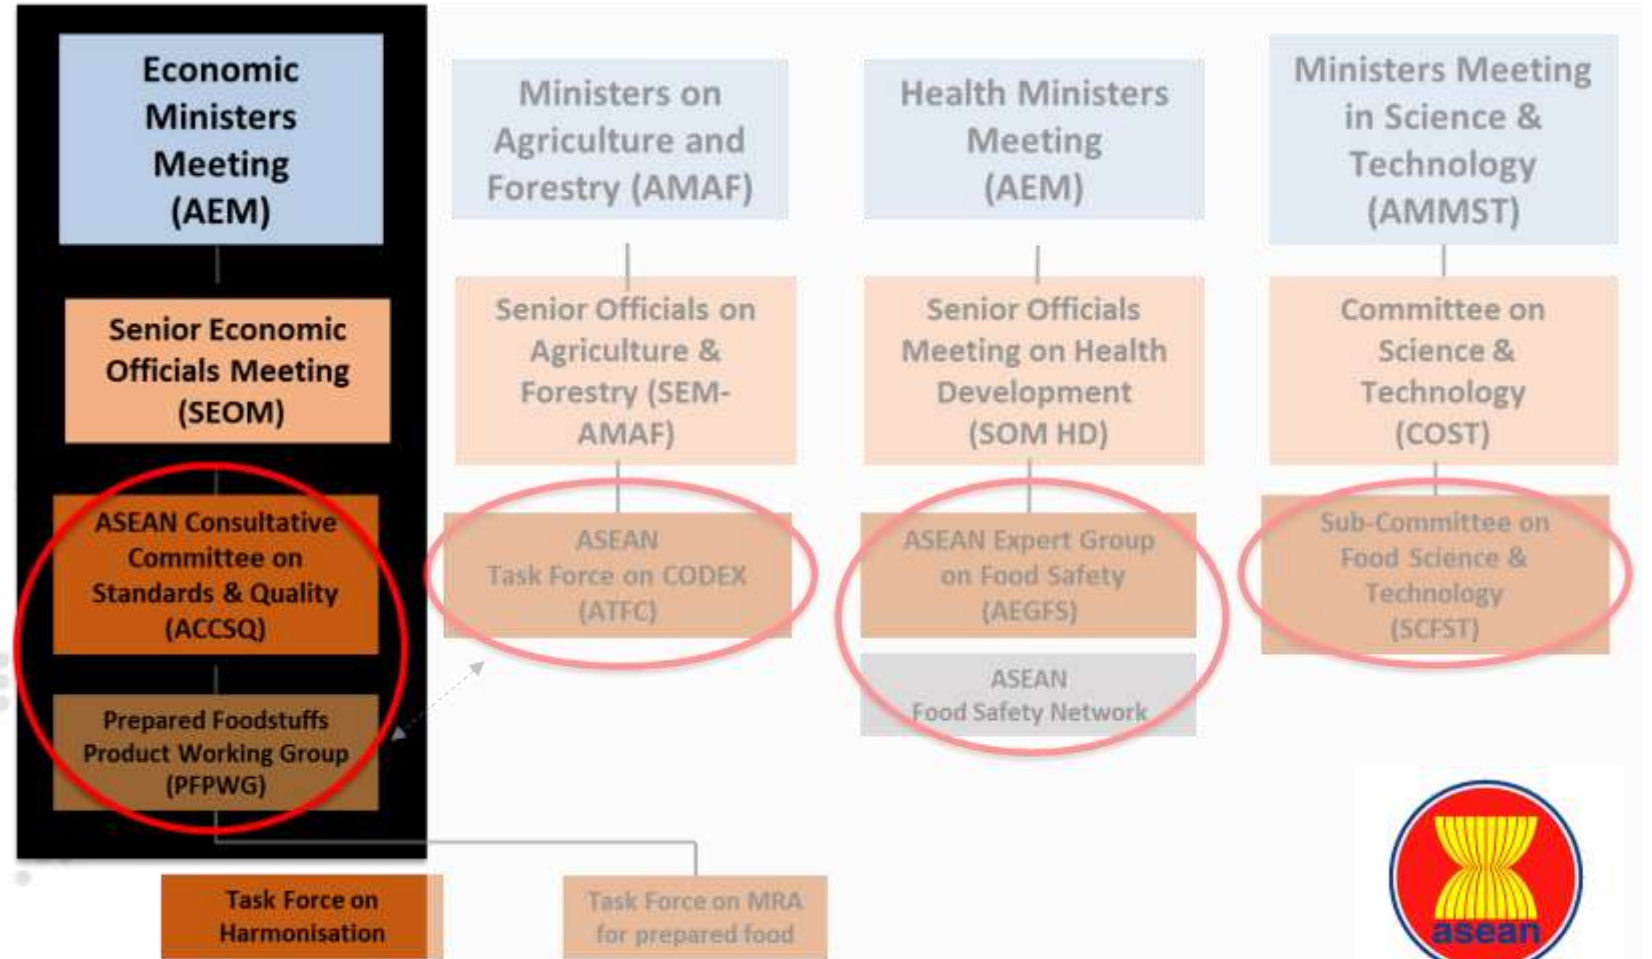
Economic Ministers Meeting (AEM)

Senior Economic Officials Meeting (SEOM)

ASEAN Consultative Committee on Standards & Quality (ACCSQ)

Prepared Foodstuffs Product Working Group (PFPWG)

Ministers on Agriculture and Forestry (AMAF)

Senior Officials on Agriculture & Forestry (SEM-AMAF)

ASEAN Task Force on CODEX (ATFC)

Health Ministers Meeting (AEM)

Senior Officials Meeting on Health Development (SOM HD)

ASEAN Expert Group on Food Safety (AEGFS)

ASEAN Food Safety Network

Ministers Meeting in Science & Technology (AMMST)

Committee on Science & Technology (COST)

Sub-Committee on Food Science & Technology (SCFST)

Task Force on Harmonisation

Task Force on MRA for prepared food

asean